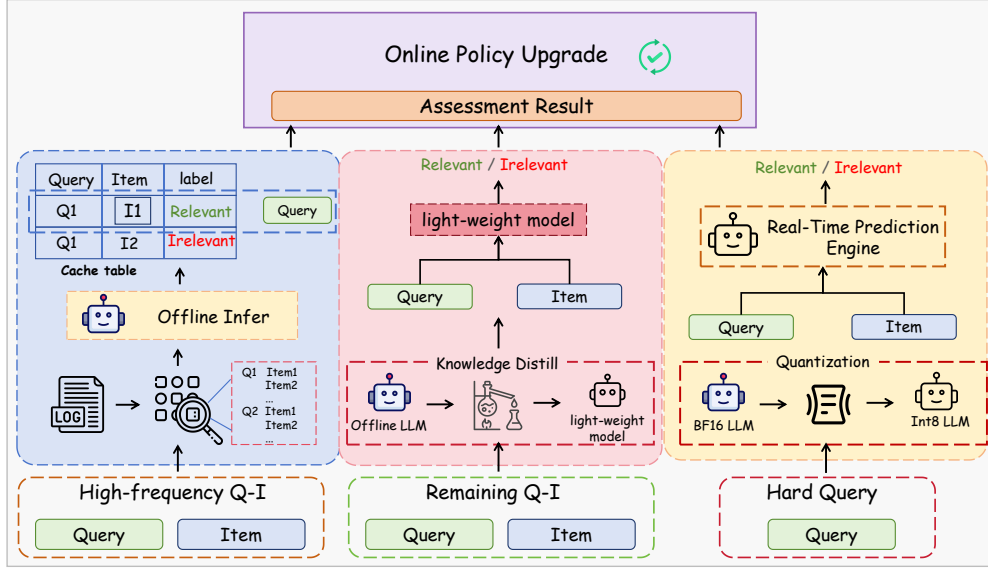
Online Policy Upgrade

Assessment Result

| Query | Item | label |
|---|---|---|
| Q1 | I1 | Relevant |
| Q1 | I2 | Irelevant |

Query

Cache table

Offline Infer

LOG

Q1 Item1 Item2 ...
Q2 Item1 Item2 ...

Relevant / Irelevant

light-weight model

Query

Item

Knowledge Distill

Offline LLM

light-weight model

Relevant / Irelevant

Real-Time Prediction Engine

Query

Item

Quantization

BF16 LLM

Int8 LLM

High-frequency Q-I

Query

Item

Remaining Q-I

Query

Item

Hard Query

Query